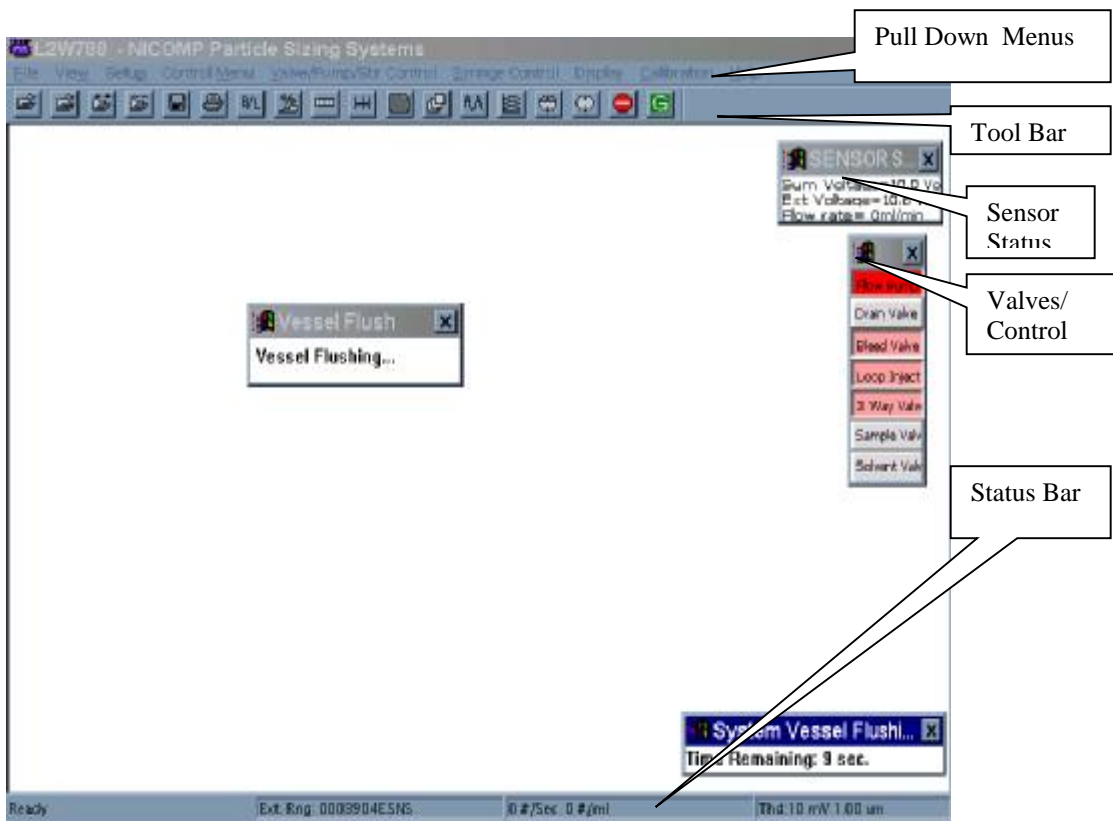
L2W788 - NICOMP Particle Sizing Systems

Pull Down Menus

File View Setup Control Menu Valve/Pump/Stir Control Syringe Control Display Calibration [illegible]

Tool Bar

SENSOR S... X
Sum Voltage=10.0 V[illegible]
Ext Voltage=10.6 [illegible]
Flow rate= 0ml/min

Sensor Status

X
Flow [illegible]
Drain Valve
Bleed Valve
Loop Inject
3 Way Valve
Sample Valv
Solvent Valv

Valves/ Control

Vessel Flush X
Vessel Flushing...

Status Bar

System Vessel Flushi... X
Time Remaining: 9 sec.

Ready | Ext Rng: 0003904E5NS | 0 #/Sec 0 #/ml | Thd:10 mV 1.00 um